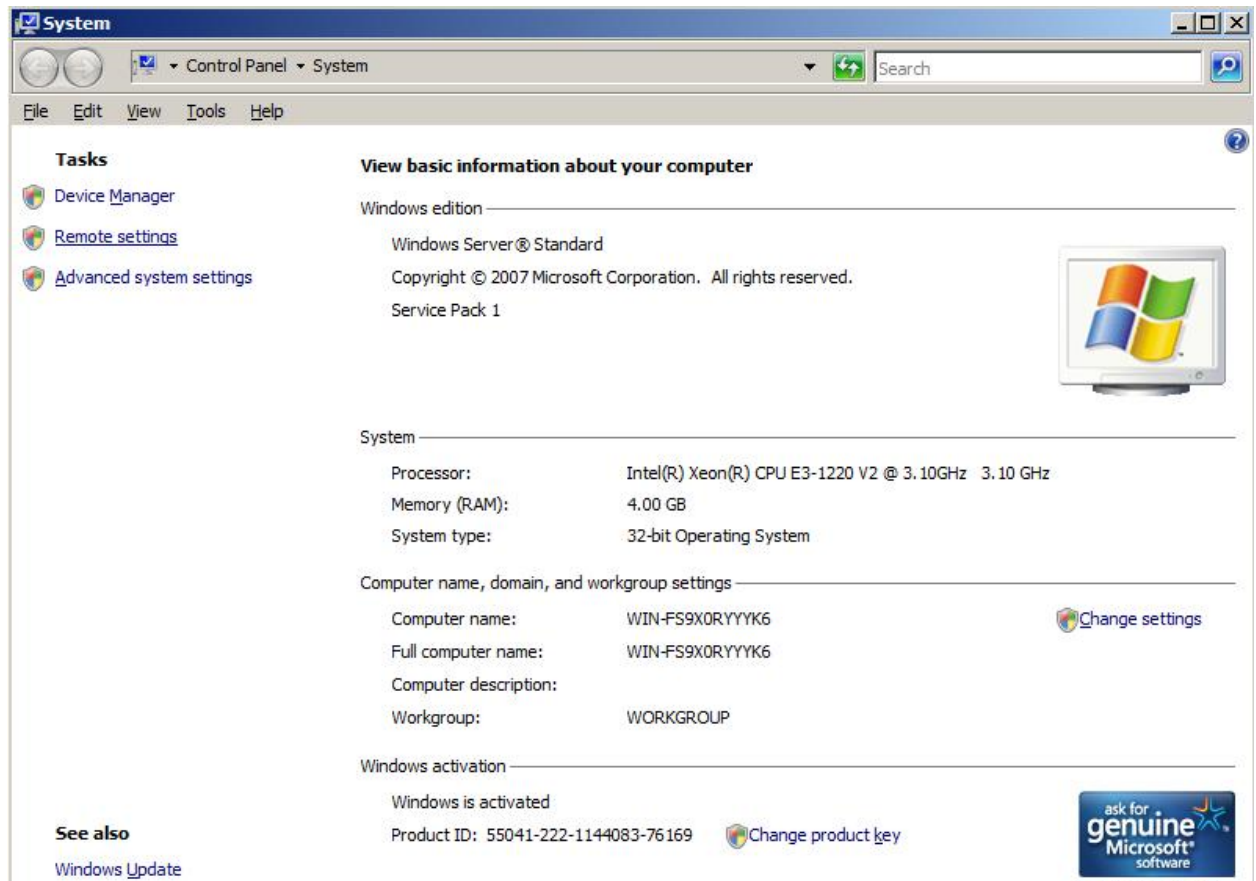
System

Control Panel ▸ System

Search

File Edit View Tools Help

Tasks

Device Manager

Remote settings

Advanced system settings

View basic information about your computer

Windows edition

Windows Server® Standard

Copyright © 2007 Microsoft Corporation. All rights reserved.

Service Pack 1

System

| Processor: | Intel(R) Xeon(R) CPU E3-1220 V2 @ 3.10GHz 3.10 GHz |
|---|---|
| Memory (RAM): | 4.00 GB |
| System type: | 32-bit Operating System |

Computer name, domain, and workgroup settings

| Computer name: | WIN-FS9X0RYYYK6 |
|---|---|
| Full computer name: | WIN-FS9X0RYYYK6 |
| Computer description: | |
| Workgroup: | WORKGROUP |

Change settings

Windows activation

Windows is activated

Product ID: 55041-222-1144083-76169

Change product key

ask for genuine Microsoft software

See also

Windows Update